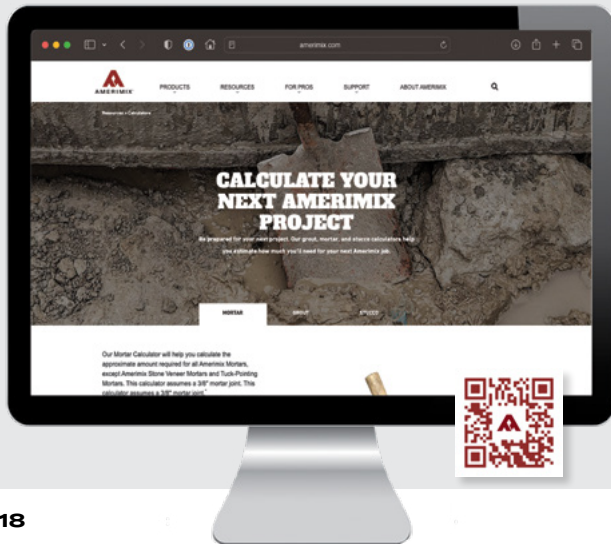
amerimix.com

AMERIMIX

PRODUCTS

RESOURCES

FOR PROS

SUPPORT

ABOUT AMERIMIX

Resources > Calculators

CALCULATE YOUR NEXT AMERIMIX PROJECT

Be prepared for your next project. Our grout, mortar, and stucco calculators help you estimate how much you'll need for your next Amerimix job.

MORTAR

GROUT

STUCCO

Our Mortar Calculator will help you calculate the approximate amount required for all Amerimix Mortars, except Amerimix Stone Veneer Mortars and Tuck-Pointing Mortars. This calculator assumes a 3/8" mortar joint. This calculator assumes a 3/8" mortar joint.

18